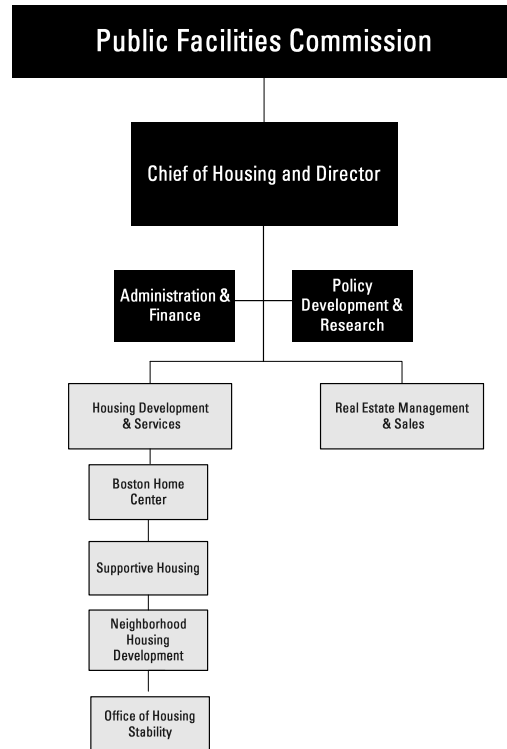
Public Facilities Commission

Chief of Housing and Director

Administration & Finance

Policy Development & Research

Housing Development & Services

Real Estate Management & Sales

Boston Home Center

Supportive Housing

Neighborhood Housing Development

Office of Housing Stability